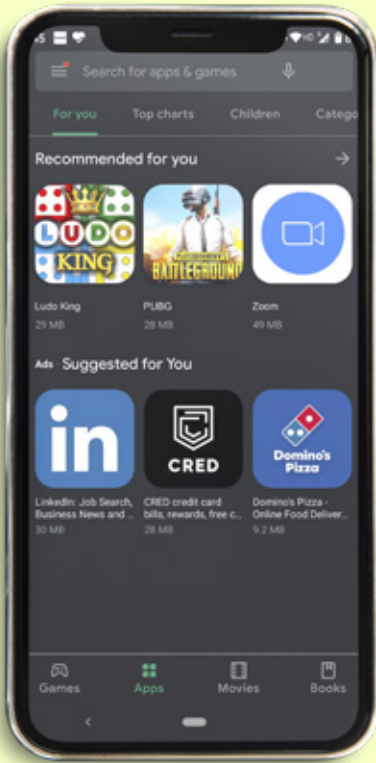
Search for apps & games

For you
Top charts
Children
Catego

Recommended for you

LUDO KING
Ludo King
29 MB

BATTLEGROUN
PUBG
28 MB

Zoom
49 MB

Ads Suggested for You

in
LinkedIn: Job Search, Business News and ...
30 MB

CRED
CRED credit card bills, rewards, free c...
28 MB

Domino's Pizza
Domino's Pizza - Online Food Deliver...
9.2 MB

Games
Apps
Movies
Books